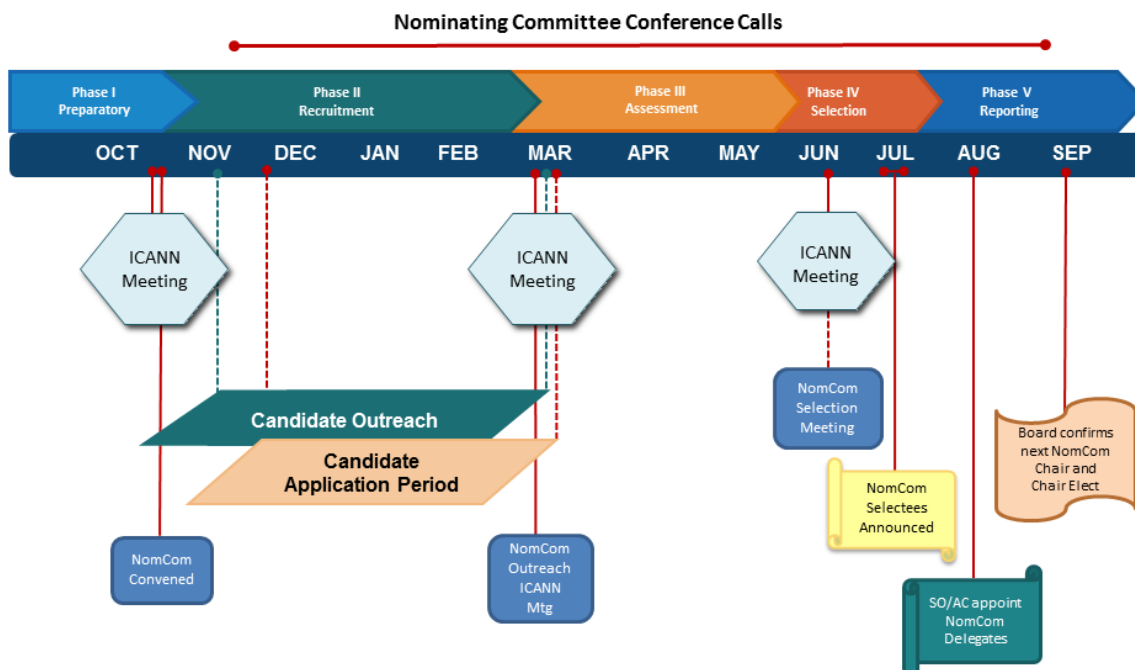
Nominating Committee Conference Calls

Phase I Preparatory

Phase II Recruitment

Phase III Assessment

Phase IV Selection

Phase V Reporting

OCT NOV DEC JAN FEB MAR APR MAY JUN JUL AUG SEP

ICANN Meeting

ICANN Meeting

ICANN Meeting

Candidate Outreach

Candidate Application Period

NomCom Selection Meeting

Board confirms next NomCom Chair and Chair Elect

NomCom Selectees Announced

NomCom Convened

NomCom Outreach ICANN Mtg

SO/AC appoint NomCom Delegates